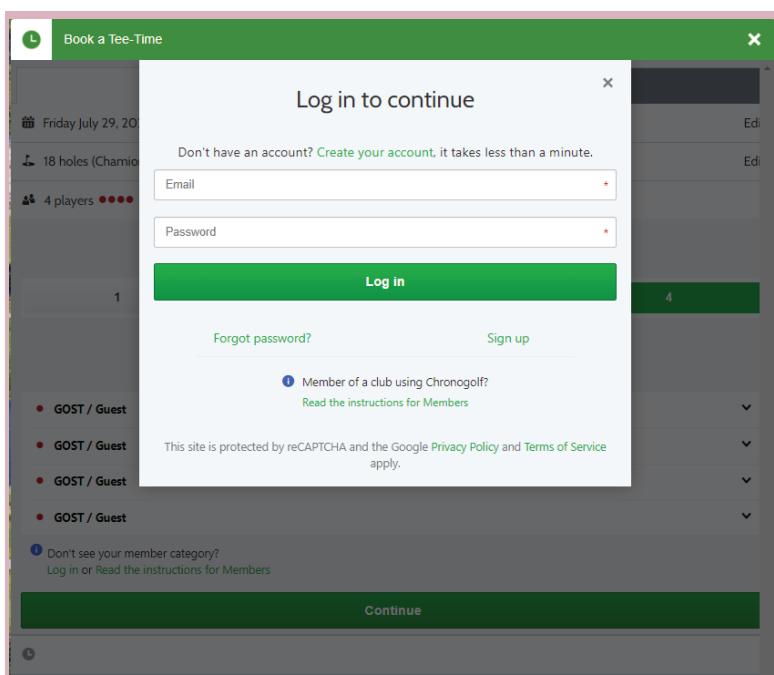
Book a Tee-Time

Friday July 29, 20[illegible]
Edi

18 holes (Chamio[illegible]
Edi

4 players

1

4

GOST / Guest

GOST / Guest

GOST / Guest

GOST / Guest

Don't see your member category?
Log in or Read the instructions for Members

Continue

Log in to continue

Don't have an account? Create your account, it takes less than a minute.

Email *

Password *

Log in

Forgot password?

Sign up

Member of a club using Chronogolf?
Read the instructions for Members

This site is protected by reCAPTCHA and the Google Privacy Policy and Terms of Service apply.